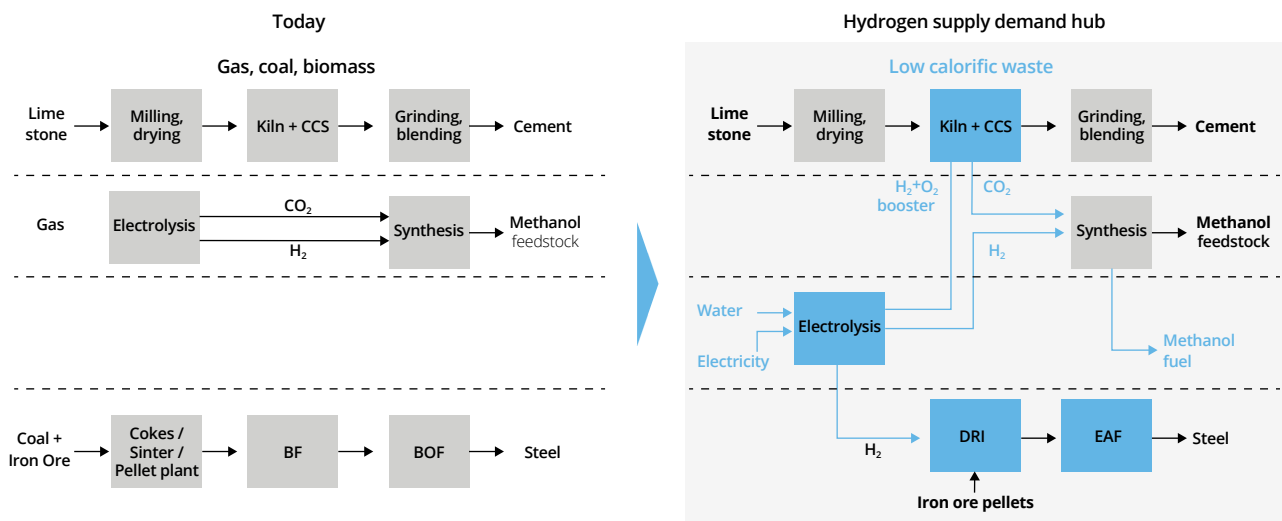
Today

Gas, coal, biomass

Lime stone

Milling, drying

Kiln + CCS

Grinding, blending

Cement

Gas

Electrolysis

$CO_2$

$H_2$

Synthesis

Methanol feedstock

Coal + Iron Ore

Cokes / Sinter / Pellet plant

BF

BOF

Steel

Hydrogen supply demand hub

Low calorific waste

Lime stone

Milling, drying

Kiln + CCS

Grinding, blending

Cement

$H_2$+$O_2$ booster

$CO_2$

Synthesis

Methanol feedstock

$H_2$

Water

Electrolysis

Electricity

Methanol fuel

$H_2$

DRI

EAF

Steel

Iron ore pellets